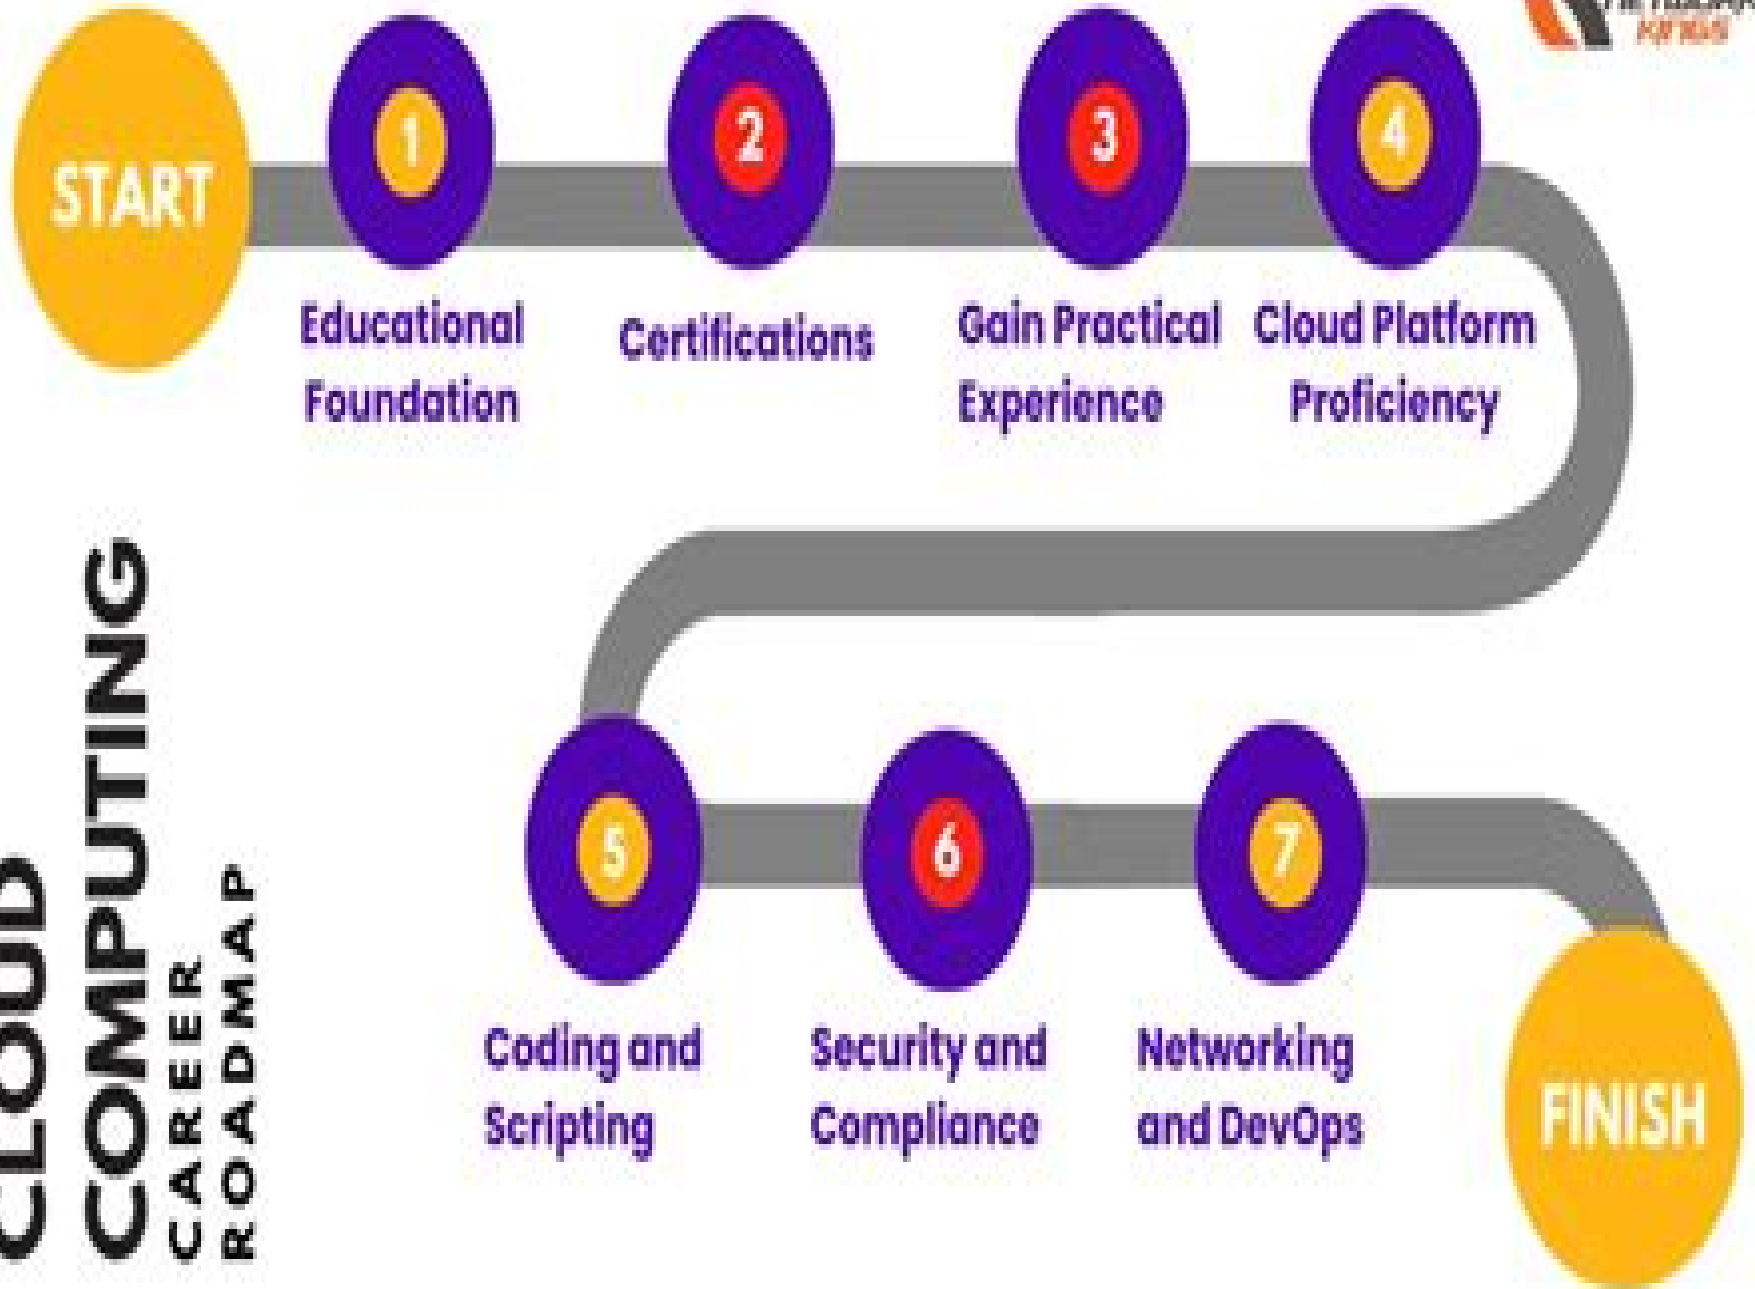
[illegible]

START

1

Educational Foundation

2

Certifications

3

Gain Practical Experience

4

Cloud Platform Proficiency

CLOUD COMPUTING

CAREER ROADMAP

5

Coding and Scripting

6

Security and Compliance

7

Networking and DevOps

FINISH